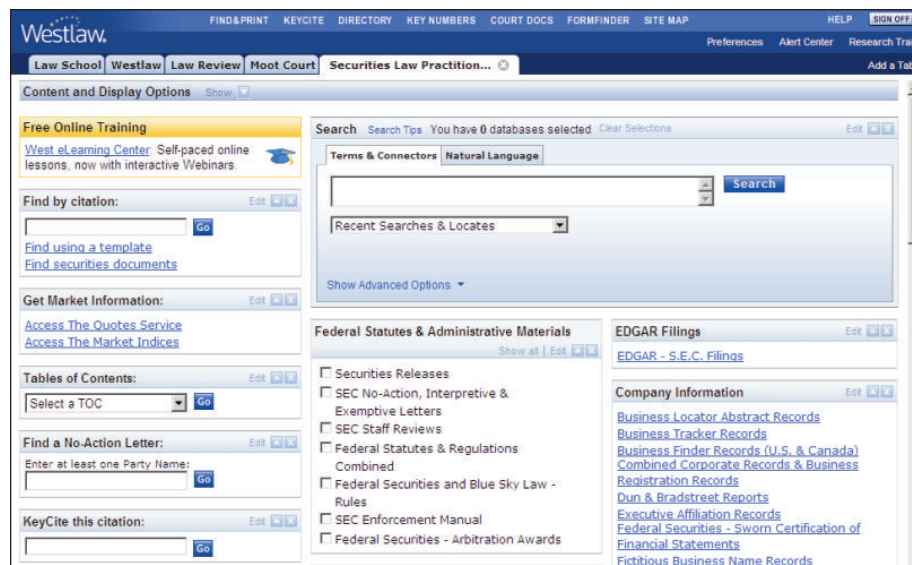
Westlaw.

FIND&PRINT KEYCITE DIRECTORY KEY NUMBERS COURT DOCS FORMFINDER SITE MAP HELP SIGN OFF

Preferences Alert Center Research Tra

Law School Westlaw Law Review Moot Court Securities Law Practition...

Add a Tab

Content and Display Options Show

Free Online Training

West eLearning Center: Self-paced online lessons, now with interactive Webinars.

Find by citation: Edit

Go

Find using a template
Find securities documents

Get Market Information: Edit

Access The Quotes Service
Access The Market Indices

Tables of Contents: Edit

Select a TOC Go

Find a No-Action Letter: Edit

Enter at least one Party Name:

Go

KeyCite this citation: Edit

Go

Search Search Tips You have 0 databases selected Clear Selections Edit

Terms & Connectors Natural Language

Search

Recent Searches & Locates

Show Advanced Options

Federal Statutes & Administrative Materials

Show all | Edit

Securities Releases
SEC No-Action, Interpretive & Exemptive Letters
SEC Staff Reviews
Federal Statutes & Regulations Combined
Federal Securities and Blue Sky Law - Rules
SEC Enforcement Manual
Federal Securities - Arbitration Awards

EDGAR Filings Edit

EDGAR - S.E.C. Filings

Company Information Edit

Business Locator Abstract Records
Business Tracker Records
Business Finder Records (U.S. & Canada)
Combined Corporate Records & Business Registration Records
Dun & Bradstreet Reports
Executive Affiliation Records
Federal Securities - Sworn Certification of Financial Statements
Fictitious Business Name Records